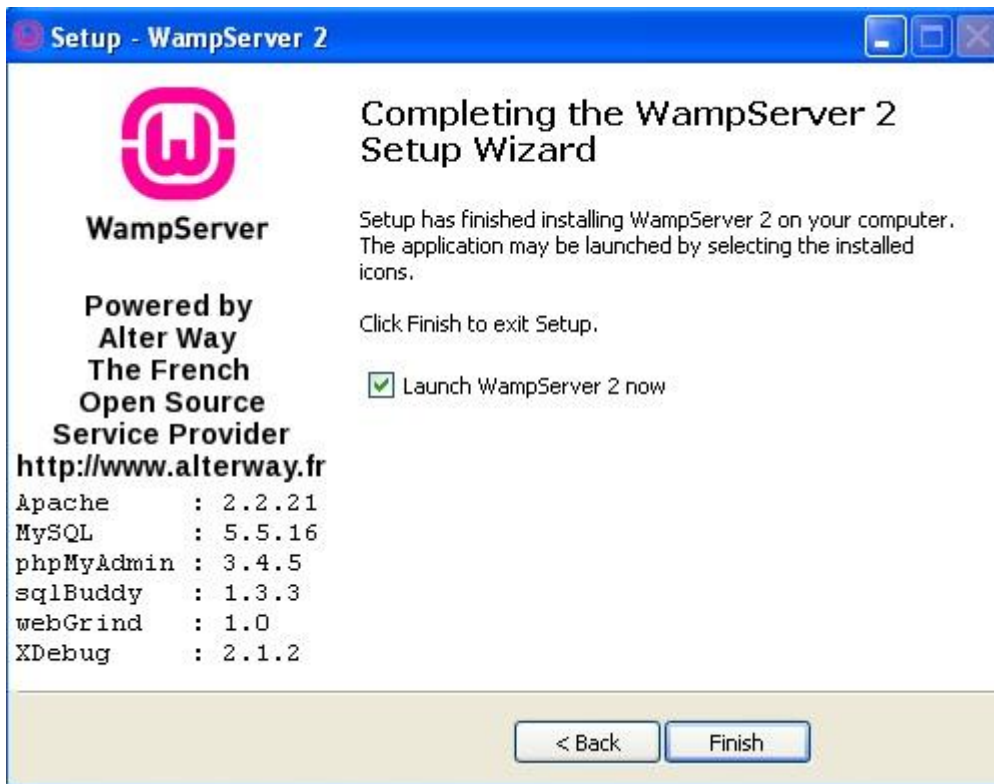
Setup - WampServer 2

WampServer

Powered by
Alter Way
The French
Open Source
Service Provider
http://www.alterway.fr

Apache : 2.2.21
MySQL : 5.5.16
phpMyAdmin : 3.4.5
sqlBuddy : 1.3.3
webGrind : 1.0
XDebug : 2.1.2

Completing the WampServer 2 Setup Wizard

Setup has finished installing WampServer 2 on your computer. The application may be launched by selecting the installed icons.

Click Finish to exit Setup.

Launch WampServer 2 now

< Back
Finish